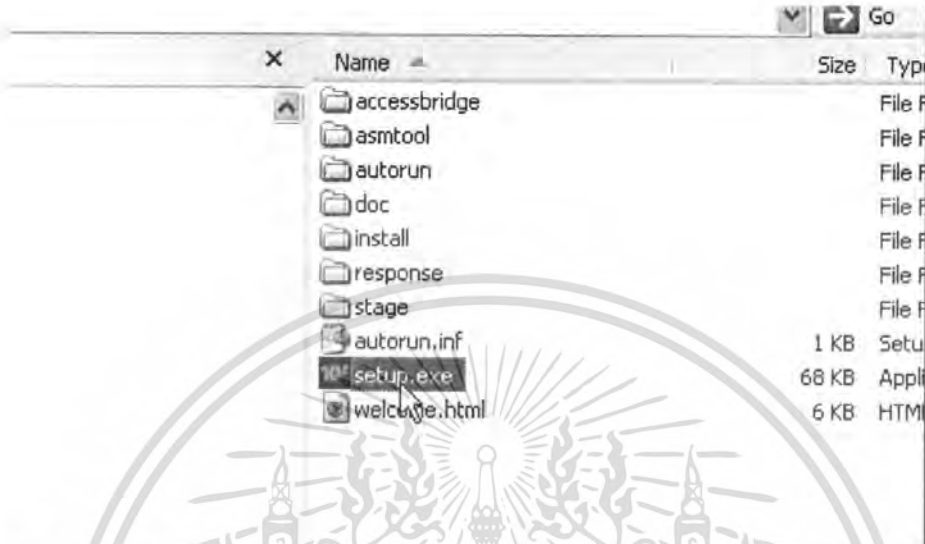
Go

×

| Name | Size | Typ |
|---|---|---|
| accessbridge | | File F |
| asmtool | | File F |
| autorun | | File F |
| doc | | File F |
| install | | File F |
| response | | File F |
| stage | | File F |
| autorun.inf | 1 KB | Setu |
| setup.exe | 68 KB | Appli |
| welc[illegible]e.html | 6 KB | HTM |